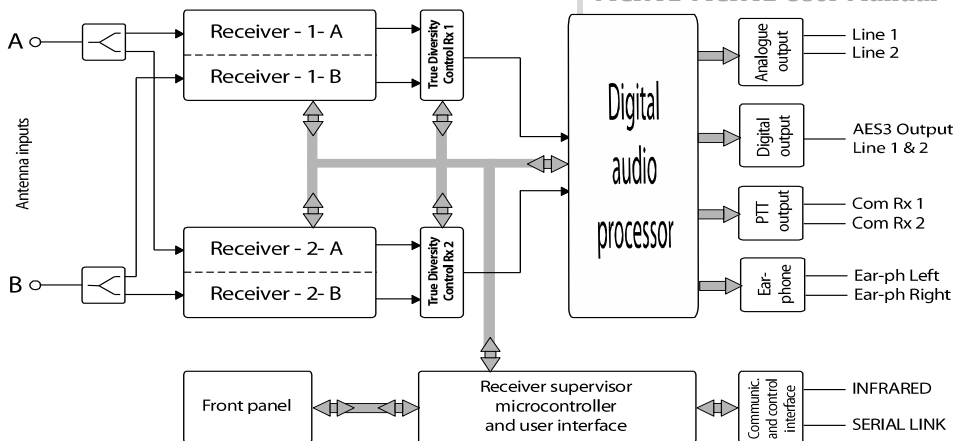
A

B

Antenna inputs

Receiver - 1- A

Receiver - 1- B

True Diversity Control Rx 1

Receiver - 2- A

Receiver - 2- B

True Diversity Control Rx 2

Digital audio processor

Analogue output

Line 1
Line 2

Digital output

AES3 Output
Line 1 & 2

PTT output

Com Rx 1
Com Rx 2

Ear-phone

Ear-ph Left
Ear-ph Right

Front panel

Receiver supervisor microcontroller and user interface

Communic. and control interface

INFRARED

SERIAL LINK